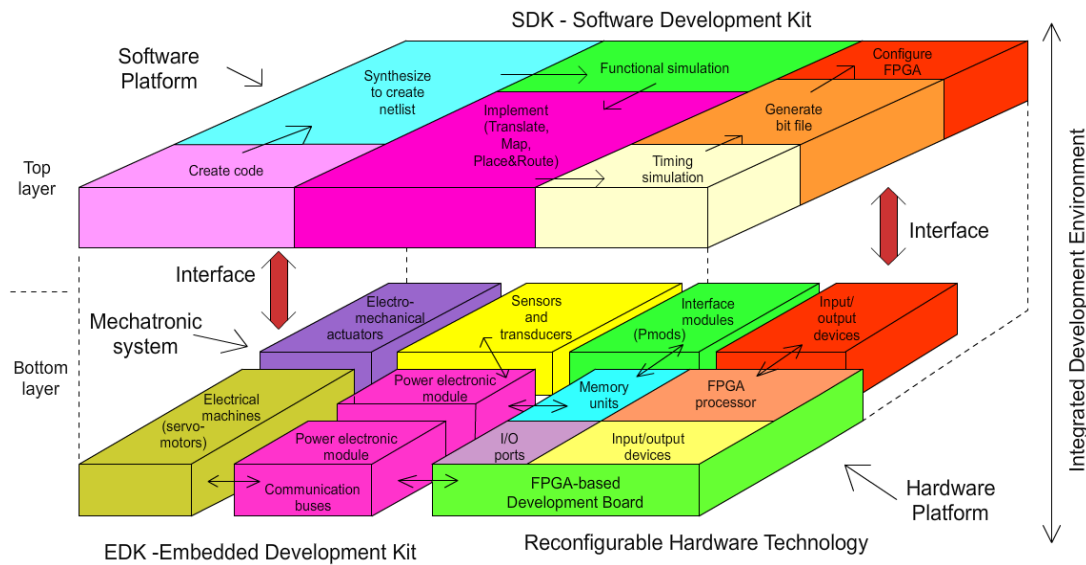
SDK - Software Development Kit

Software Platform

Synthesize to create netlist

Functional simulation

Configure FPGA

Implement (Translate, Map, Place&Route)

Generate bit file

Create code

Timing simulation

Top layer

Interface

Interface

Integrated Development Environment

Mechatronic system

Electro-mechanical actuators

Sensors and transducers

Interface modules (Pmods)

Input/ output devices

Bottom layer

Electrical machines (servo-motors)

Power electronic module

Memory units

FPGA processor

Power electronic module

I/O ports

Input/output devices

Communication buses

FPGA-based Development Board

Hardware Platform

EDK -Embedded Development Kit

Reconfigurable Hardware Technology